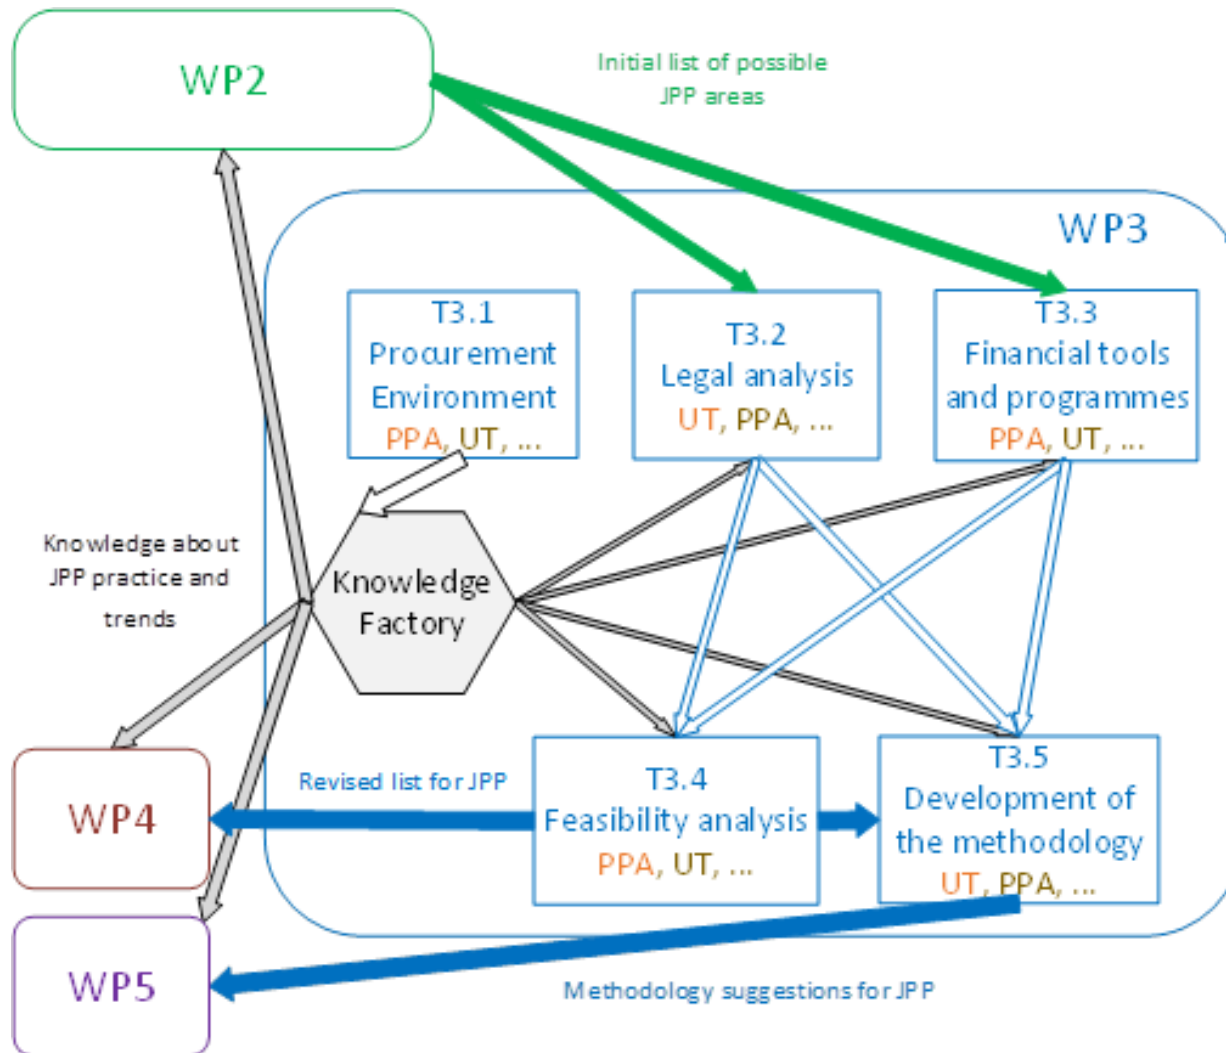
WP2

Initial list of possible JPP areas

WP3

T3.1
Procurement Environment
PPA, UT, ...

T3.2
Legal analysis
UT, PPA, ...

T3.3
Financial tools and programmes
PPA, UT, ...

Knowledge about JPP practice and trends

Knowledge Factory

WP4

Revised list for JPP

T3.4
Feasibility analysis
PPA, UT, ...

T3.5
Development of the methodology
UT, PPA, ...

WP5

Methodology suggestions for JPP